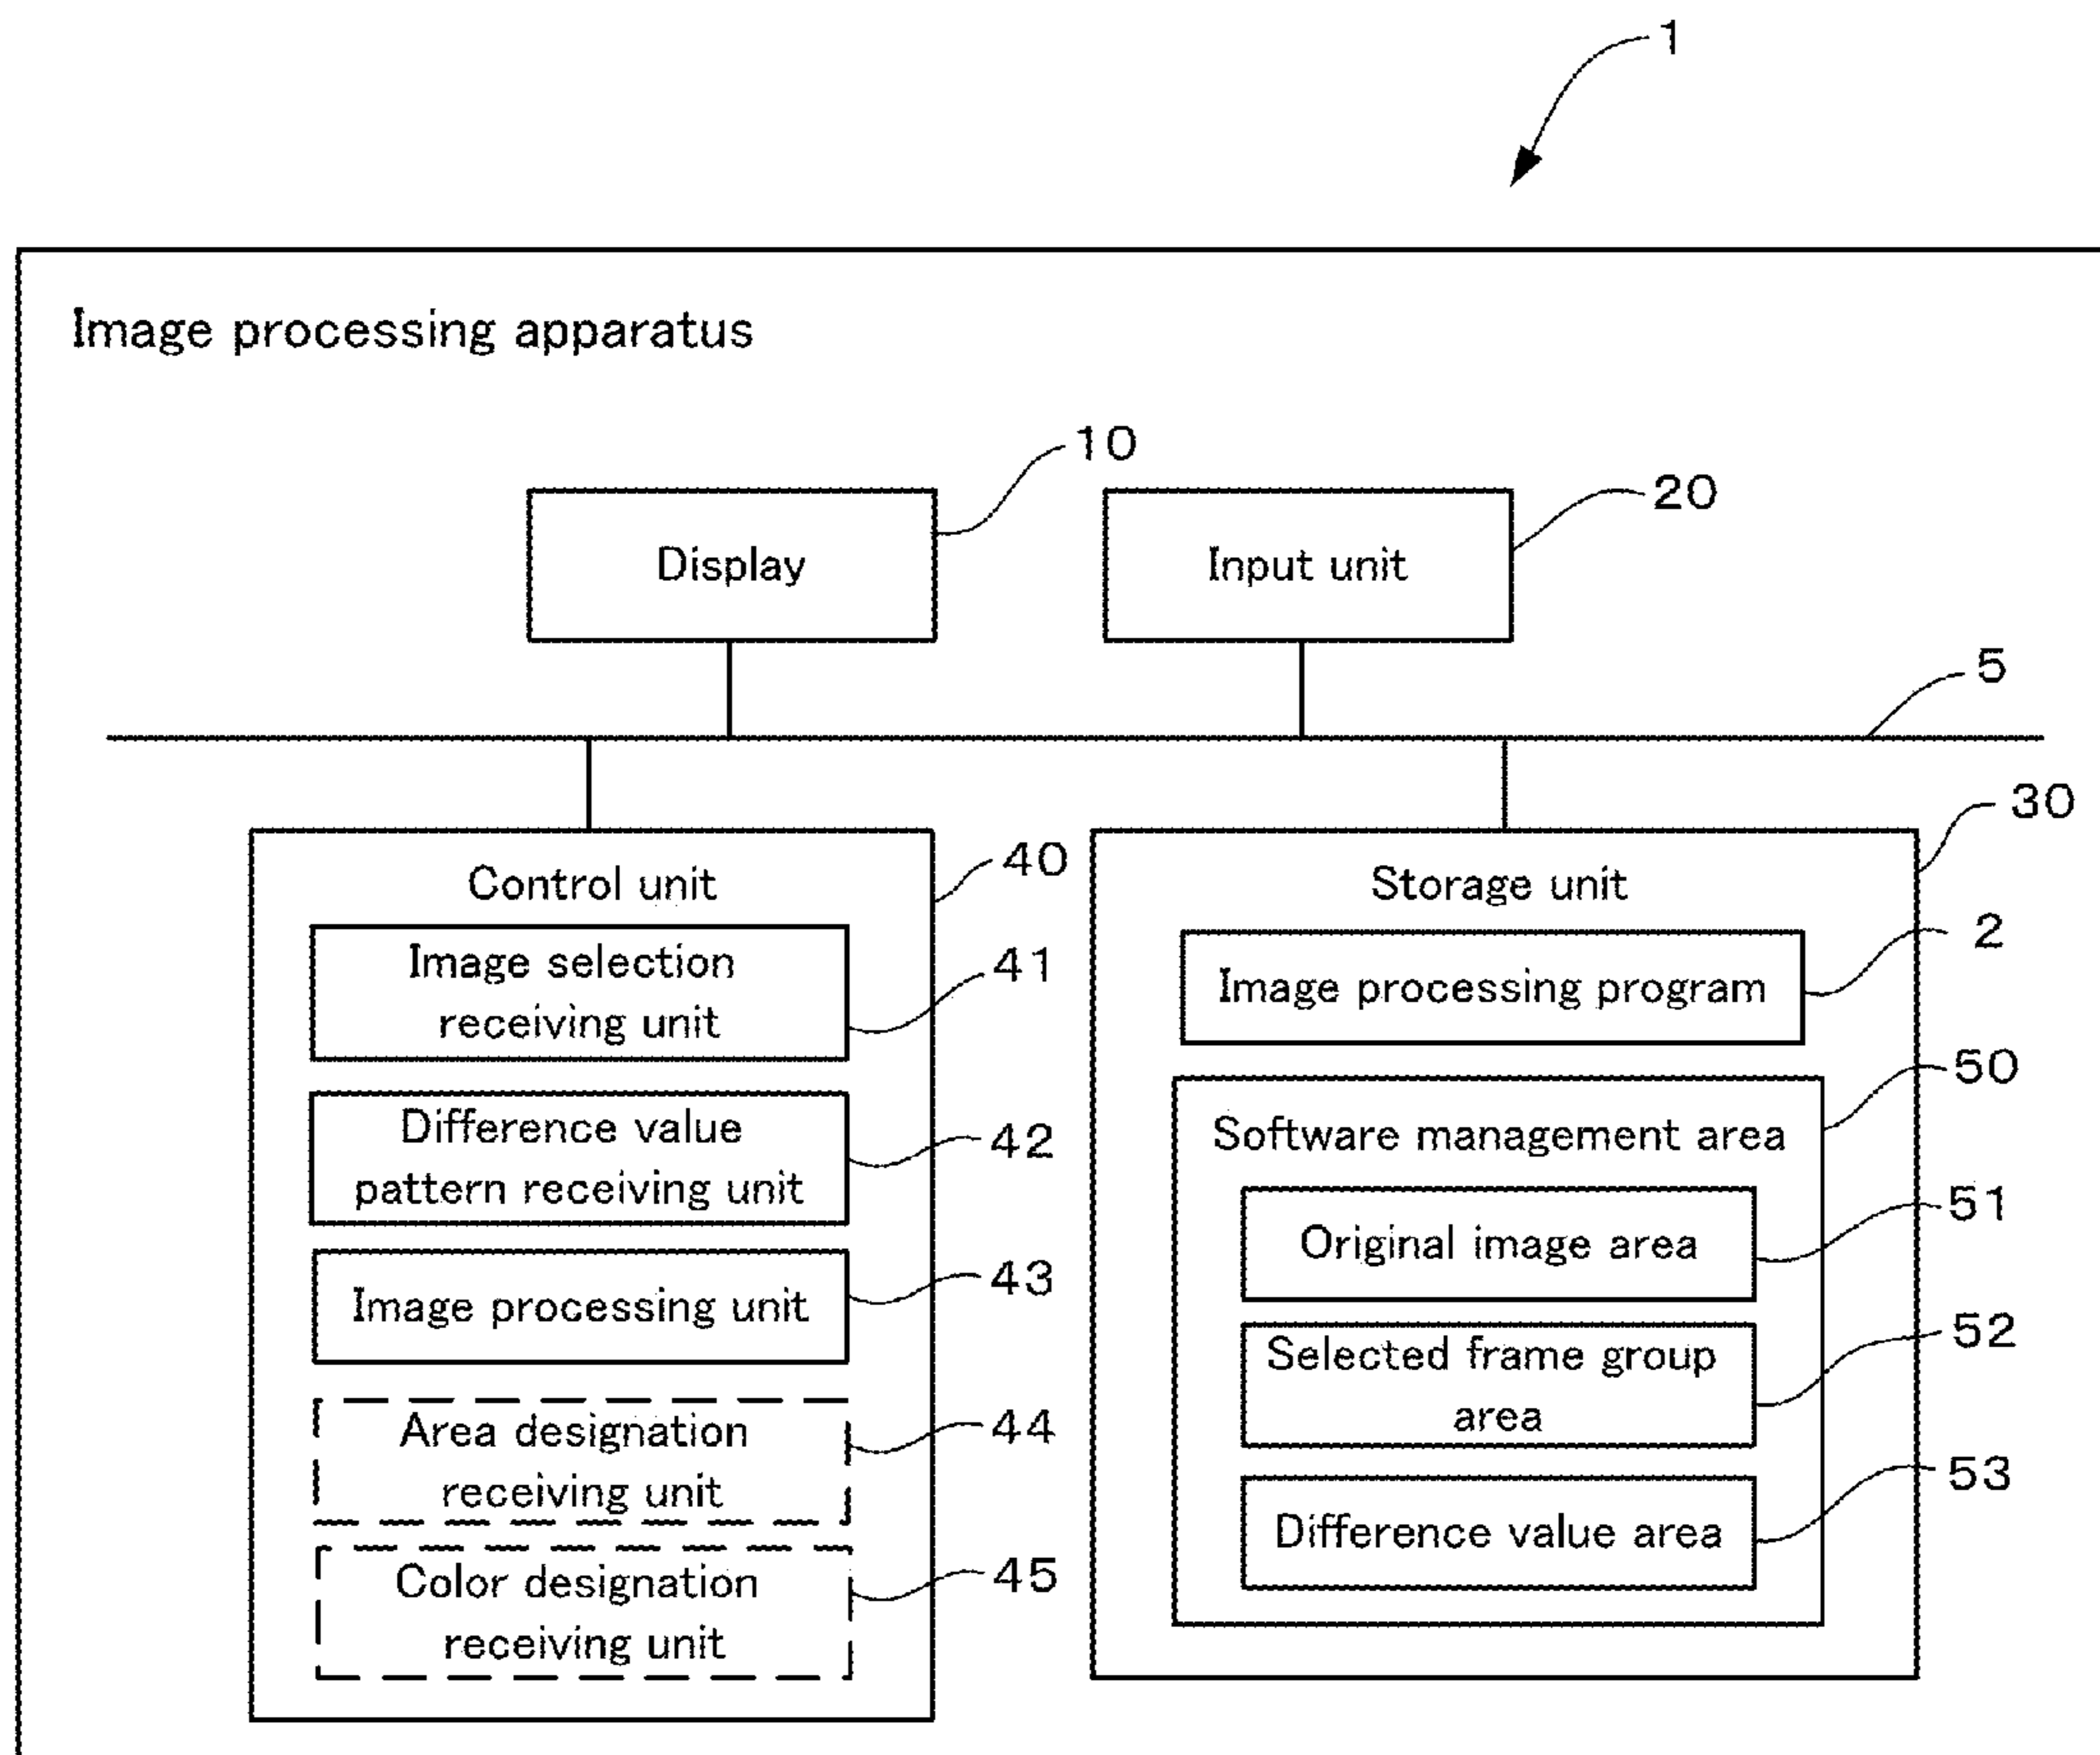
1

Image processing apparatus

10

Display

20

Input unit

5

30

40

Control unit

Image selection receiving unit

41

Difference value pattern receiving unit

42

Image processing unit

43

Area designation receiving unit

44

Color designation receiving unit

45

Storage unit

Image processing program

2

50

Software management area

Original image area

51

Selected frame group area

52

Difference value area

53